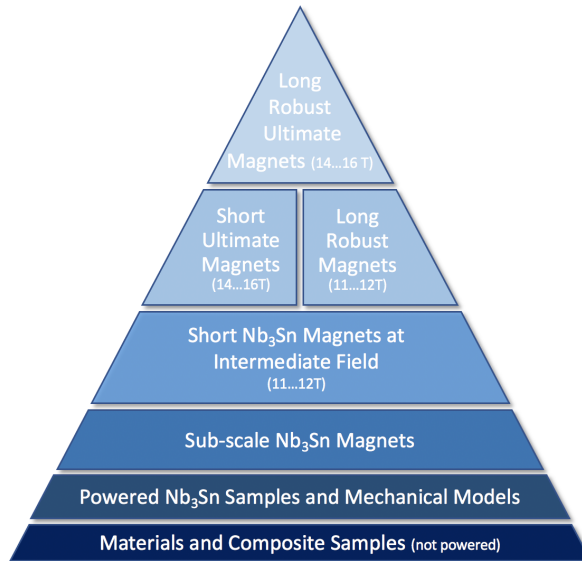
Long Robust Ultimate Magnets (14...16 T)

Short Ultimate Magnets (14...16T)

Long Robust Magnets (11...12T)

Short $Nb_3Sn$ Magnets at Intermediate Field (11...12T)

Sub-scale $Nb_3Sn$ Magnets

Powered $Nb_3Sn$ Samples and Mechanical Models

Materials and Composite Samples (not powered)